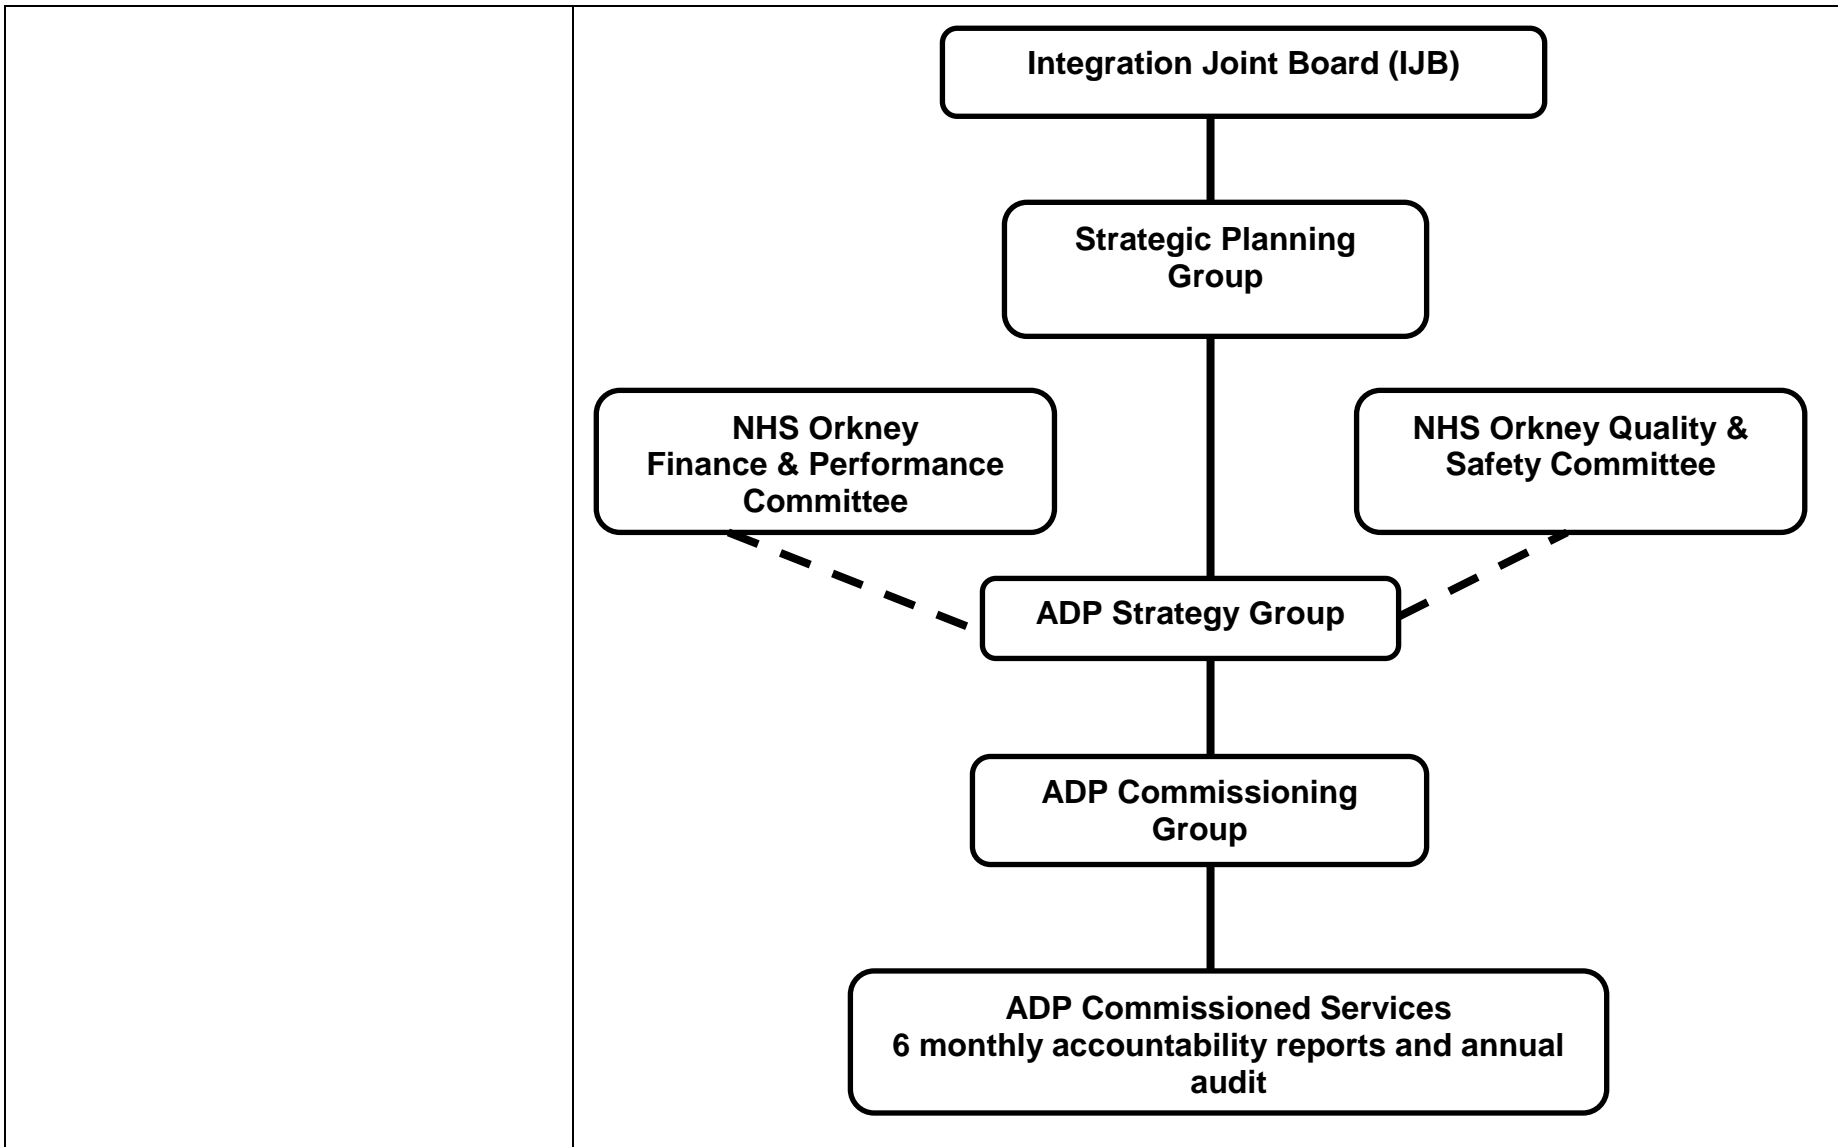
Integration Joint Board (IJB)

Strategic Planning Group

NHS Orkney Finance & Performance Committee

NHS Orkney Quality & Safety Committee

ADP Strategy Group

ADP Commissioning Group

ADP Commissioned Services
6 monthly accountability reports and annual audit